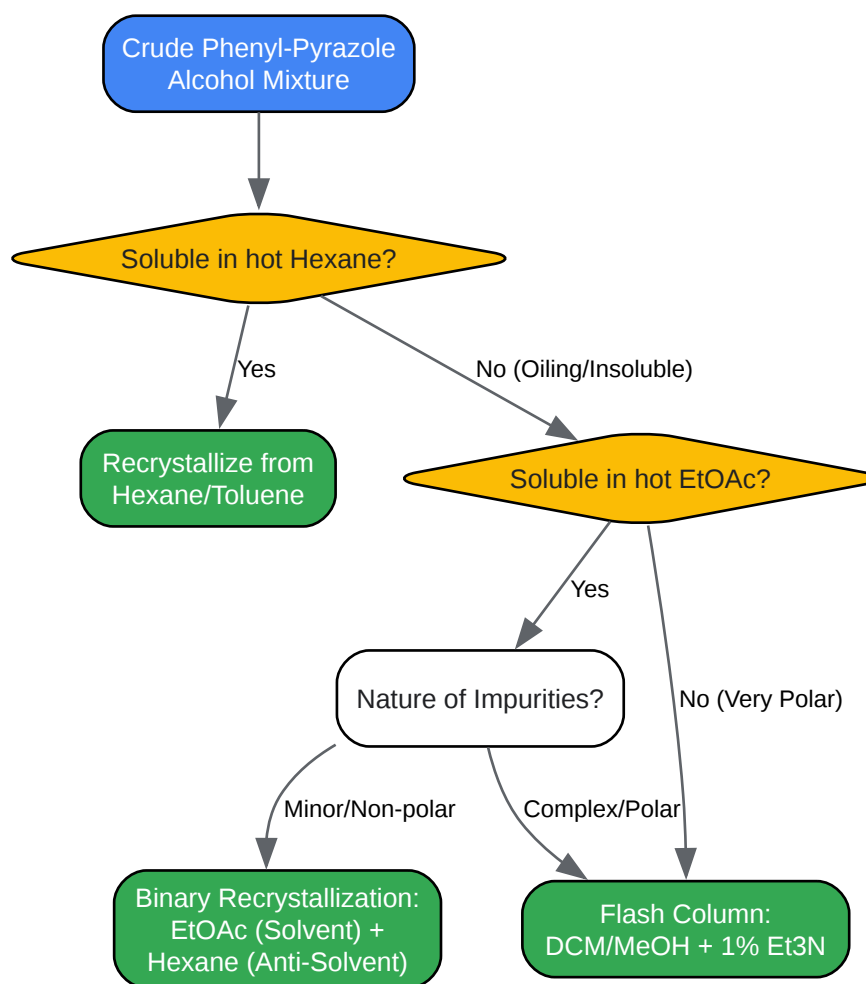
Crude Phenyl-Pyrazole Alcohol Mixture

Soluble in hot Hexane?

Yes

No (Oiling/Insoluble)

Recrystallize from Hexane/Toluene

Soluble in hot EtOAc?

Yes

No (Very Polar)

Nature of Impurities?

Minor/Non-polar

Complex/Polar

Binary Recrystallization: EtOAc (Solvent) + Hexane (Anti-Solvent)

Flash Column: DCM/MeOH + 1% Et3N